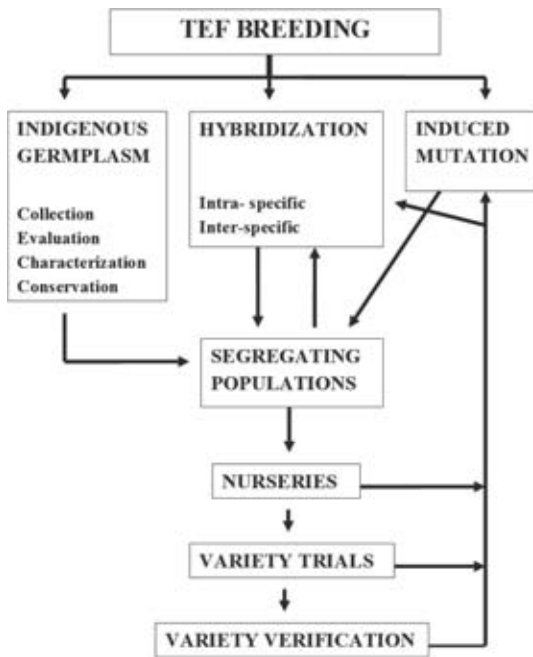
TEF BREEDING

INDIGENOUS GERMPLASM

Collection
Evaluation
Characterization
Conservation

HYBRIDIZATION

Intra- specific
Inter-specific

INDUCED MUTATION

SEGREGATING POPULATIONS

NURSERIES

VARIETY TRIALS

VARIETY VERIFICATION